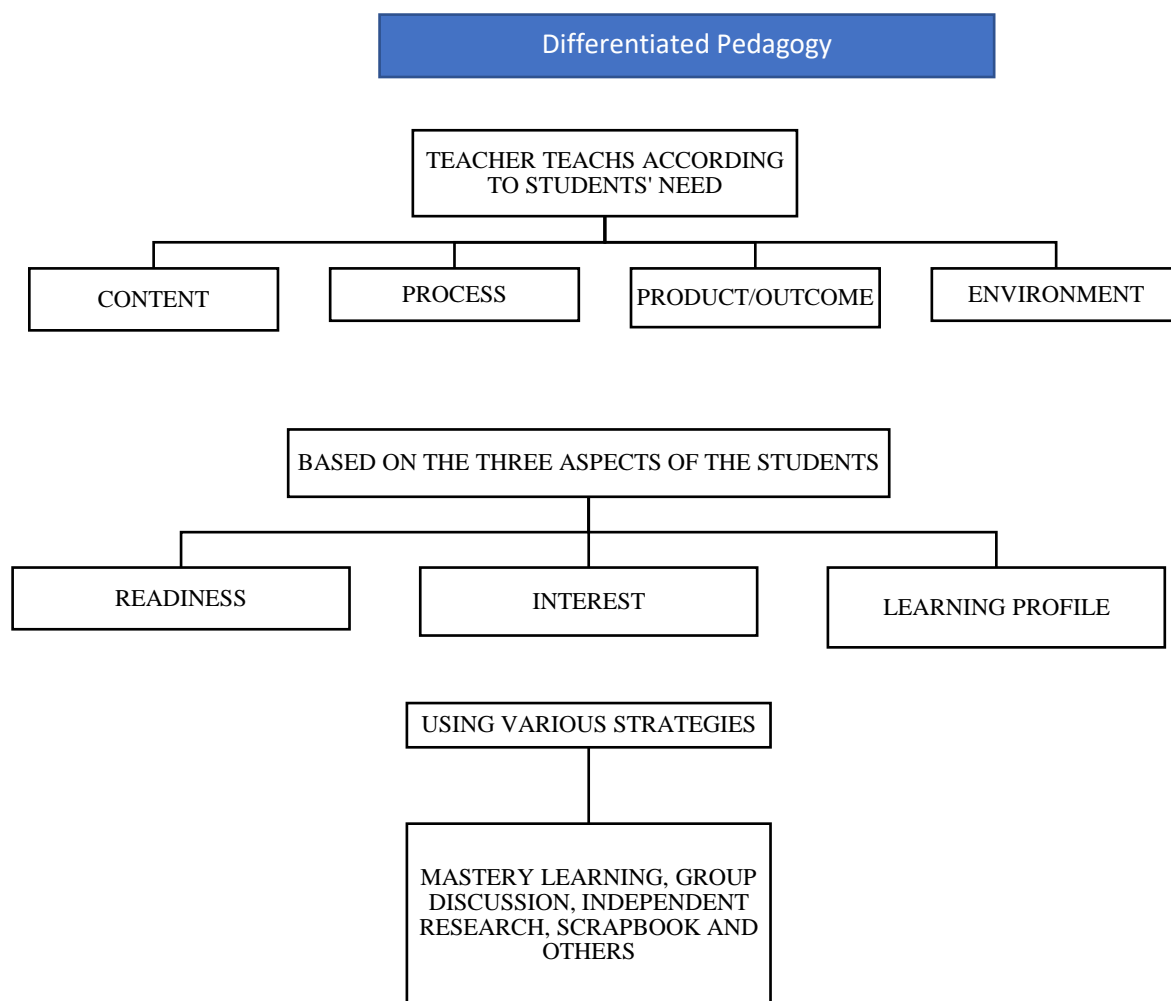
Differentiated Pedagogy

TEACHER TEACHS ACCORDING TO STUDENTS' NEED

CONTENT

PROCESS

PRODUCT/OUTCOME

ENVIRONMENT

BASED ON THE THREE ASPECTS OF THE STUDENTS

READINESS

INTEREST

LEARNING PROFILE

USING VARIOUS STRATEGIES

MASTERY LEARNING, GROUP DISCUSSION, INDEPENDENT RESEARCH, SCRAPBOOK AND OTHERS